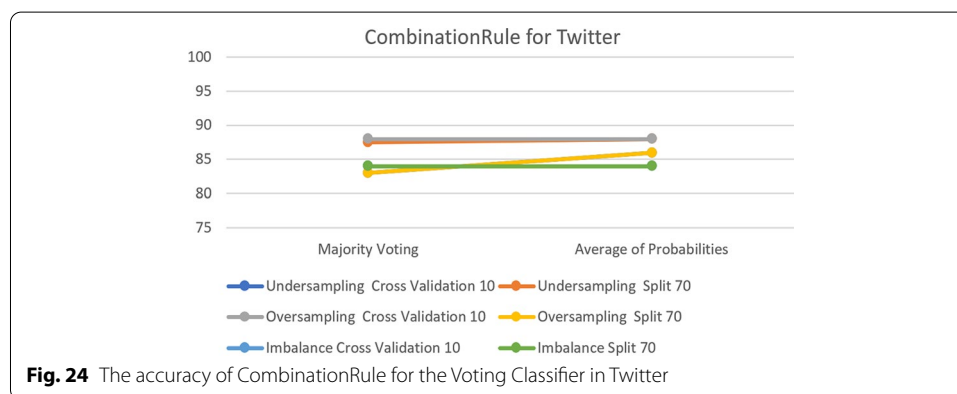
CombinationRule for Twitter

100
95
90
85
80
75

Majority Voting
Average of Probabilities

Undersampling Cross Validation 10
Undersampling Split 70
Oversampling Cross Validation 10
Oversampling Split 70
Imbalance Cross Validation 10
Imbalance Split 70

**Fig. 24** The accuracy of CombinationRule for the Voting Classifier in Twitter